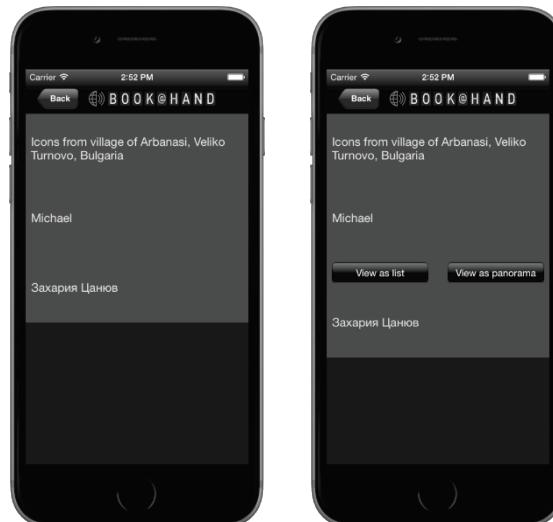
Carrier 2:52 PM

Back BOOK@HAND

Icons from village of Arbanasi, Veliko Turnovo, Bulgaria

Michael

Захария Цанюв

Carrier 2:52 PM

Back BOOK@HAND

Icons from village of Arbanasi, Veliko Turnovo, Bulgaria

Michael

View as list

View as panorama

Захария Цанюв